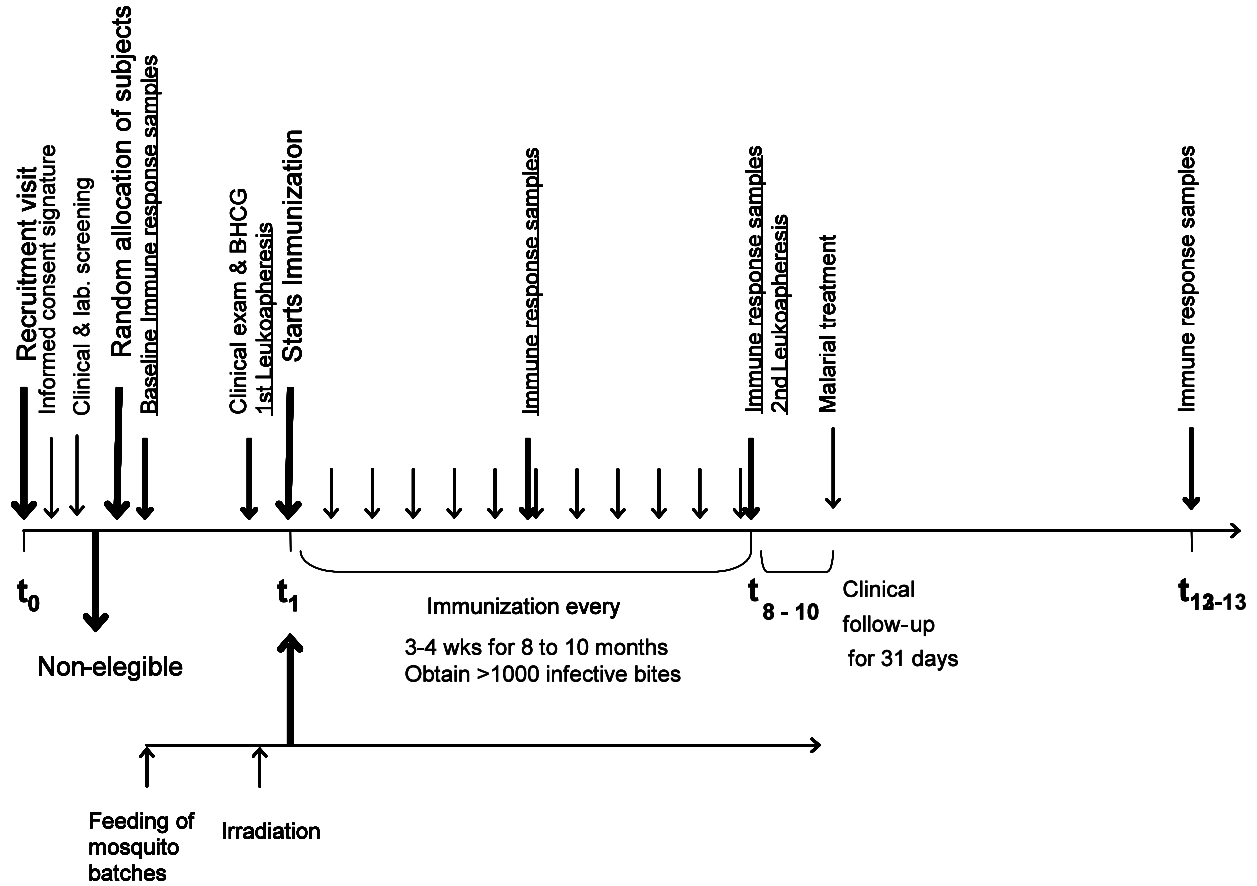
Recruitment visit
Informed consent signature
Clinical & lab. screening
Random allocation of subjects
Baseline Immune response samples
Clinical exam & BHCG
1st Leukoapheresis
Starts Immunization
Immune response samples
Immune response samples
2nd Leukoapheresis
Malarial treatment
Immune response samples

$t_0$
$t_1$
$t_{8-10}$
$t_{12-13}$

Non-elegible

Immunization every
3-4 wks for 8 to 10 months
Obtain >1000 infective bites

Clinical
follow-up
for 31 days

Feeding of mosquito batches
Irradiation